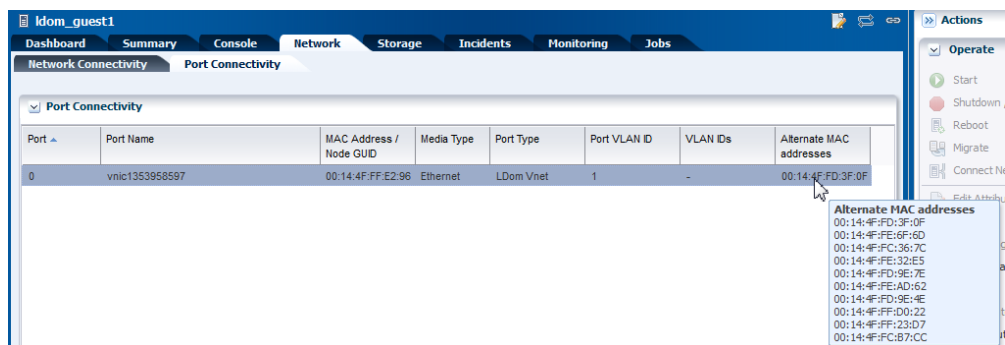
ldom_guest1

Dashboard | Summary | Console | Network | Storage | Incidents | Monitoring | Jobs

Network Connectivity | Port Connectivity

Port Connectivity

| Port | Port Name | MAC Address / Node GUID | Media Type | Port Type | Port VLAN ID | VLAN IDs | Alternate MAC addresses |
|---|---|---|---|---|---|---|---|
| 0 | vnic1353958597 | 00:14:4F:FF:E2:96 | Ethernet | LDom Vnet | 1 | - | 00:14:4F:FD:3F:0F |

Alternate MAC addresses
00:14:4F:FD:3F:0F
00:14:4F:FE:6F:6D
00:14:4F:FC:36:7C
00:14:4F:FE:32:E5
00:14:4F:FD:9E:7E
00:14:4F:FE:AD:62
00:14:4F:FD:9E:4E
00:14:4F:FF:D0:22
00:14:4F:FF:23:D7
00:14:4F:FC:B7:CC

Actions
Operate
Start
Shutdown
Reboot
Migrate
Connect N
Edit Attribu